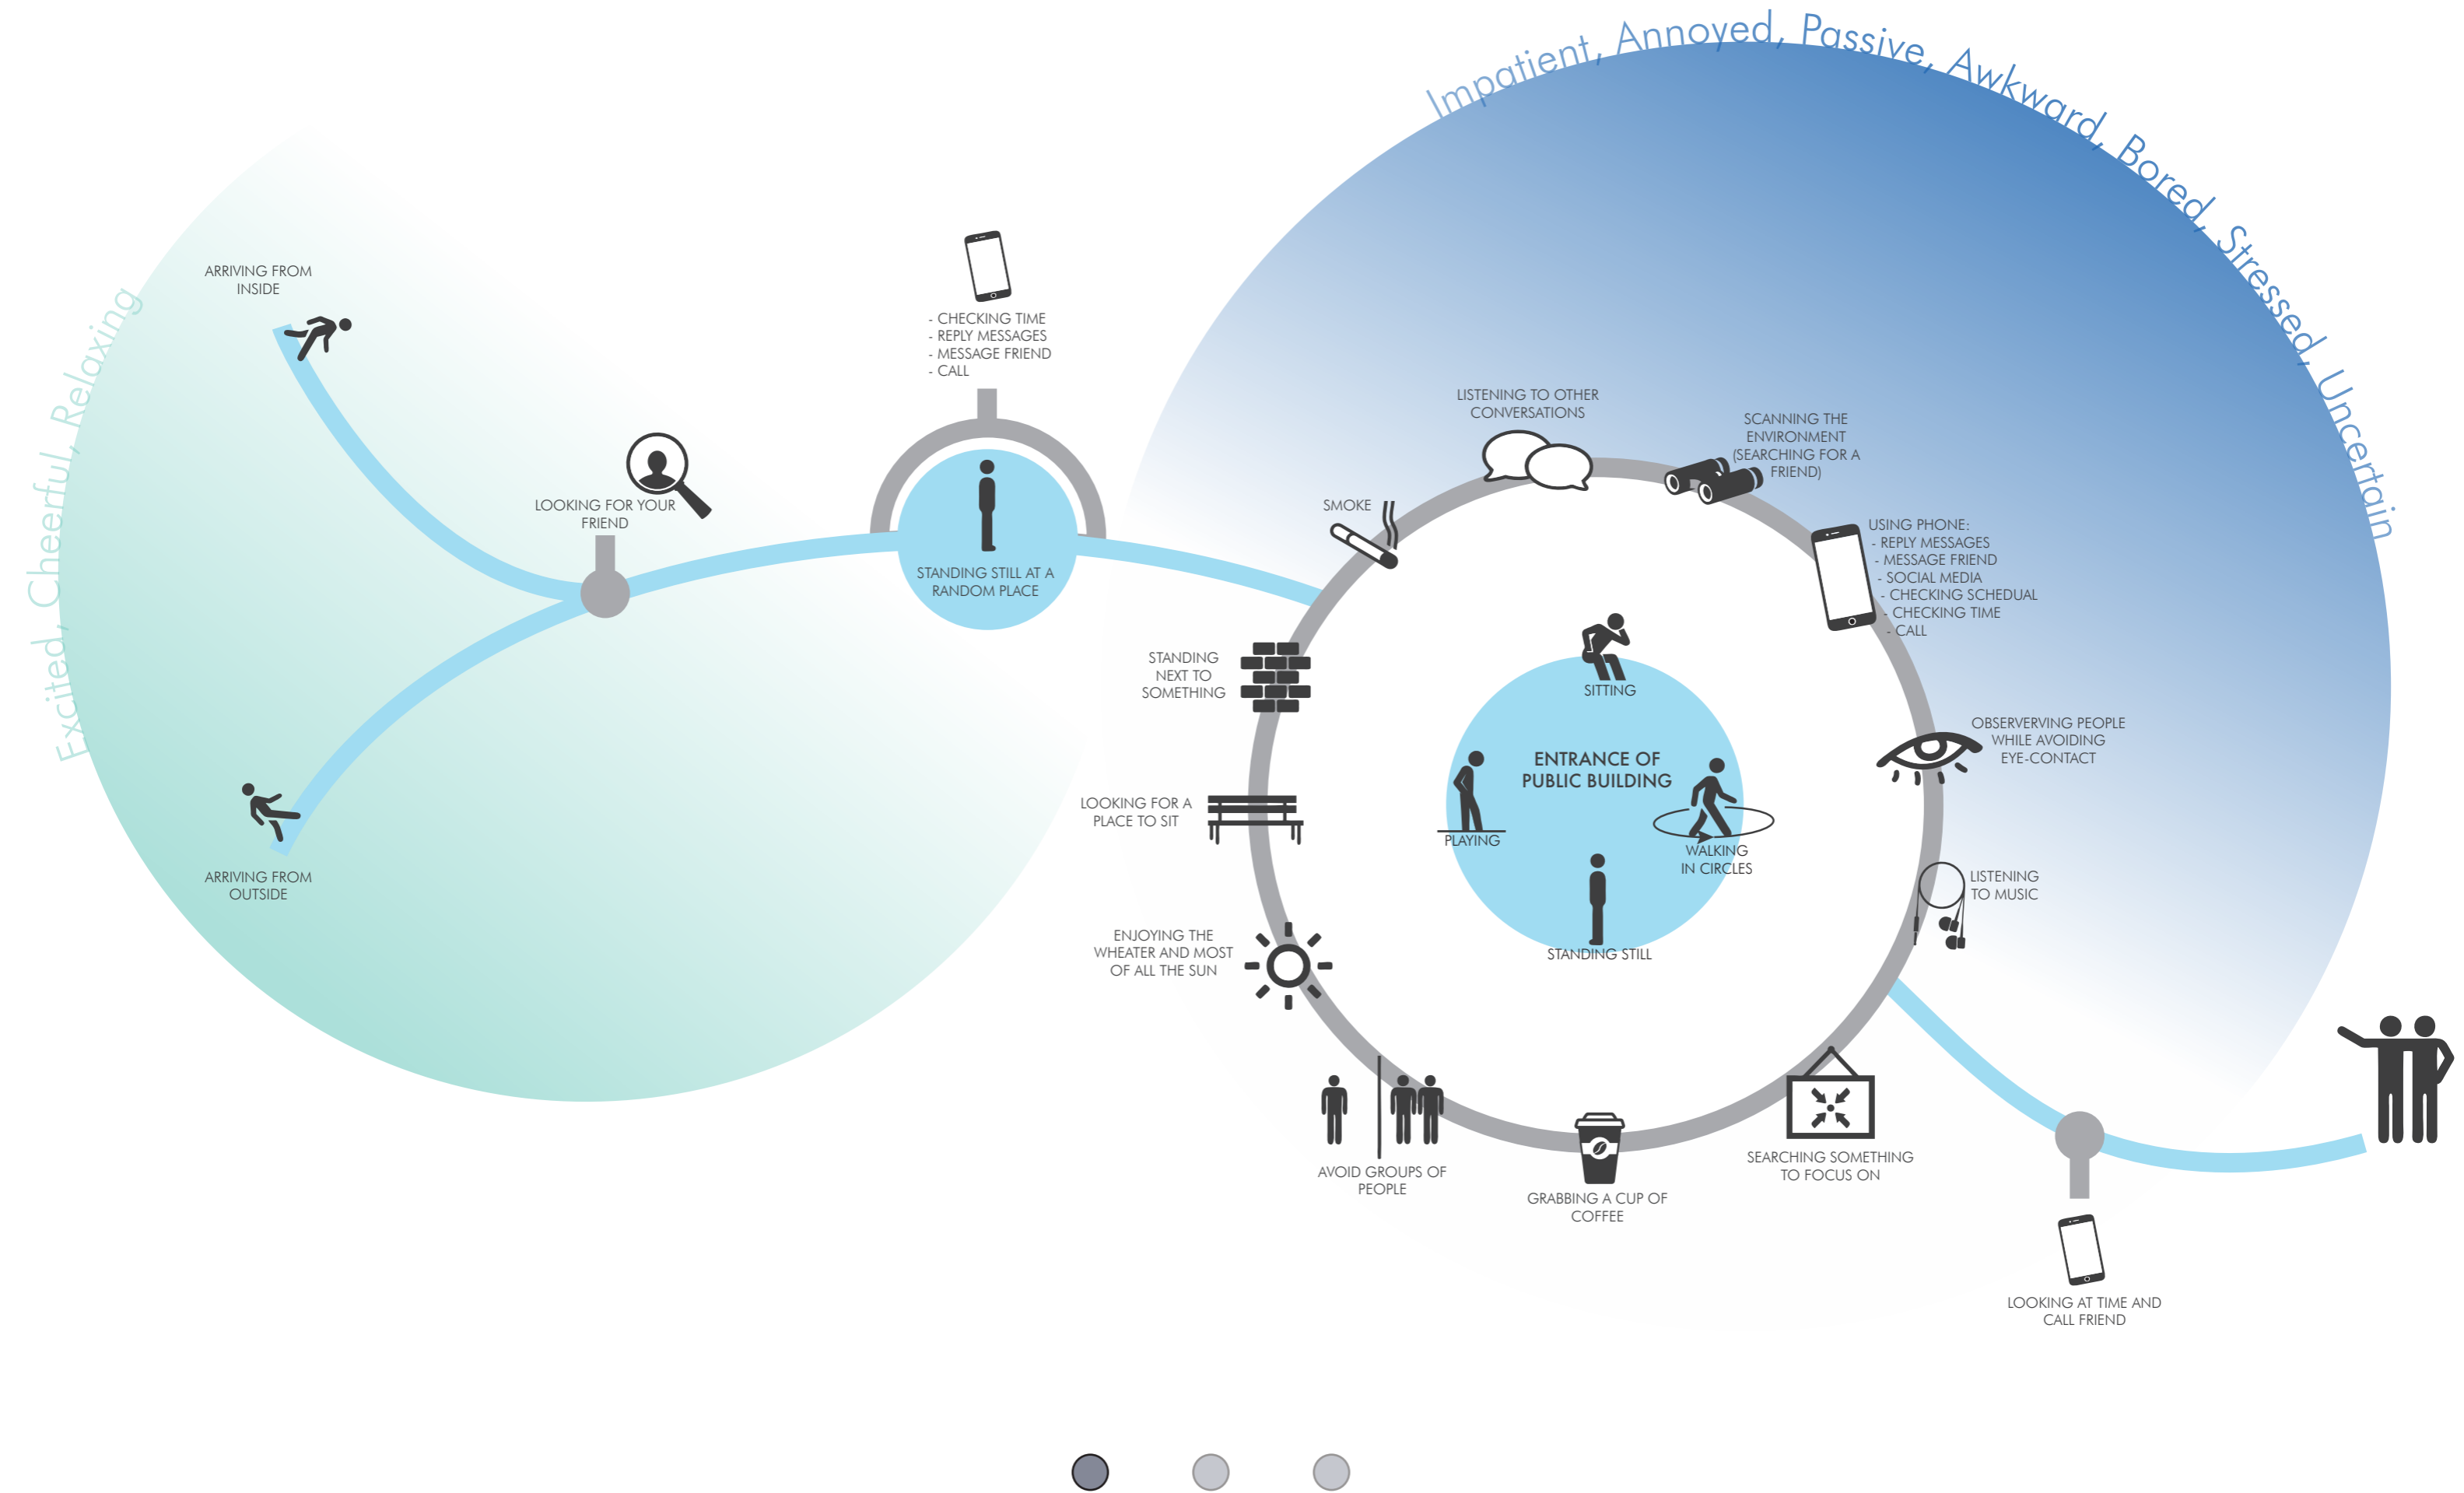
Excited, Cheerful, Relaxing

Impatient, Annoyed, Passive, Awkward, Bored, Stressed, Uncertain

ARRIVING FROM INSIDE

ARRIVING FROM OUTSIDE

LOOKING FOR YOUR FRIEND

- CHECKING TIME
- REPLY MESSAGES
- MESSAGE FRIEND
- CALL

STANDING STILL AT A RANDOM PLACE

SMOKE

LISTENING TO OTHER CONVERSATIONS

SCANNING THE ENVIRONMENT (SEARCHING FOR A FRIEND)

USING PHONE:
- REPLY MESSAGES
- MESSAGE FRIEND
- SOCIAL MEDIA
- CHECKING SCHEDUAL
- CHECKING TIME
- CALL

STANDING NEXT TO SOMETHING

LOOKING FOR A PLACE TO SIT

ENJOYING THE WHEATER AND MOST OF ALL THE SUN

SITTING

ENTRANCE OF PUBLIC BUILDING

PLAYING

WALKING IN CIRCLES

STANDING STILL

OBSERVERVING PEOPLE WHILE AVOIDING EYE-CONTACT

LISTENING TO MUSIC

AVOID GROUPS OF PEOPLE

GRABBING A CUP OF COFFEE

SEARCHING SOMETHING TO FOCUS ON

LOOKING AT TIME AND CALL FRIEND